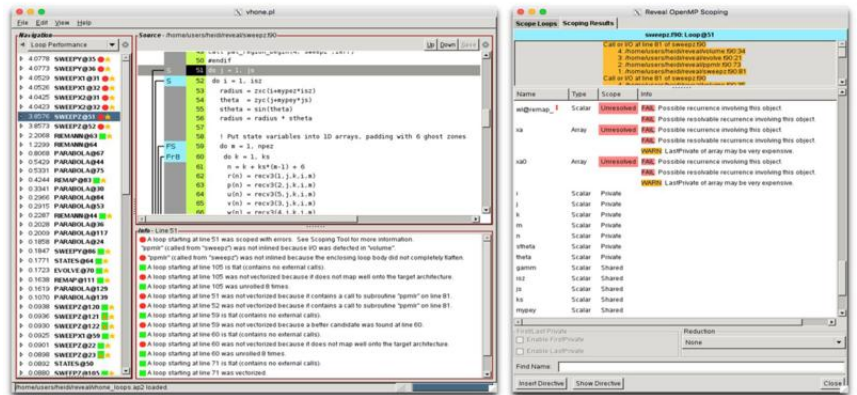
vhone.pl

File Edit View Help

Navigation
Loop Performance

4.0778 SWEEPY@35
4.0773 SWEEPZ@38
4.0529 SWEEPX1@31
4.0526 SWEEPX2@32
4.0425 SWEEPX1@31
4.0423 SWEEPX2@32
3.6576 SWEEPZ@51
3.6573 SWEEPZ@52
2.2068 RIEMANN@63
1.2299 RIEMANN@64
0.8069 PARABOLA@67
0.5429 PARABOLA@75
0.5331 PARABOLA@75
0.4244 REMAP@83
0.3341 PARABOLA@30
0.2966 PARABOLA@84
0.2315 PARABOLA@53
0.2287 RIEMANN@44
0.2028 PARABOLA@36
0.2029 PARABOLA@117
0.1858 PARABOLA@24
0.1847 SWEEPY@86
0.1771 STATES@64
0.1723 EVOLVE@70
0.1638 REMAP@111
0.1429 PARABOLA@139
0.0938 SWEEPZ@120
0.0936 SWEEPZ@121
0.0930 SWEEPZ@122
0.0930 SWEEPX1@59
0.0901 SWEEPZ@22
0.0898 SWEEPZ@23
0.0882 STATES@50
0.0880 SWEEPY@105

Source - /home/users/heidi/reveal/sweepz.f90

Up Down Save

call pat_region_begin(4,'sweepz',ierr)
#endif
51 do j = 1, js
52 do i = 1, isz
radius = zxc(i+mypez*isz)
theta = zyc(j+mypey*js)
stheta = sin(theta)
radius = radius * stheta

! Put state variables into 1D arrays, padding with 6 ghost zones
do m = 1, npez
do k = 1, ks
n = k + ks*(m-1) + 6
r(n) = recv3(1,j,k,i,m)
p(n) = recv3(2,j,k,i,m)
u(n) = recv3(5,j,k,i,m)
v(n) = recv3(3,j,k,i,m)
w(n) = recv3(4,j,k,i,m)

Info - Line 51

A loop starting at line 51 was scoped with errors. See Scoping Tool for more information.
"ppmlr" (called from "sweepz") was not inlined because I/O was detected in "volume".
"ppmlr" (called from "sweepz") was not inlined because the enclosing loop body did not completely flatten.
A loop starting at line 105 is flat (contains no external calls).
A loop starting at line 105 was not vectorized because it does not map well onto the target architecture.
A loop starting at line 105 was unrolled 8 times.
A loop starting at line 51 was not vectorized because it contains a call to subroutine "ppmlr" on line 81.
A loop starting at line 52 was not vectorized because it contains a call to subroutine "ppmlr" on line 81.
A loop starting at line 59 is flat (contains no external calls).
A loop starting at line 59 was not vectorized because a better candidate was found at line 60.
A loop starting at line 60 is flat (contains no external calls).
A loop starting at line 60 was not vectorized because it does not map well onto the target architecture.
A loop starting at line 60 was unrolled 8 times.
A loop starting at line 71 is flat (contains no external calls).
A loop starting at line 71 was vectorized.

/home/users/heidi/reveal/vhone_loops.ap2 loaded.

Reveal OpenMP Scoping

Scope Loops Scoping Results

sweepz.f90: Loop@51

Call or I/O at line 81 of sweepz.f90
4: /home/users/heidi/reveal/volume.f90:34
3: /home/users/heidi/reveal/ppmlr.f90:24
2: /home/users/heidi/reveal/evolve.f90:21
1: /home/users/heidi/reveal/ppmlr.f90:63
0: /home/users/heidi/reveal/sweepz.f90:81
Call or I/O at line 81 of sweepz.f90

| Name | Type | Scope | Info |
|---|---|---|---|
| el@remap_ | Scalar | Unresolved | FAIL: Possible recurrence involving this object. |
| | | | FAIL: Possible resolvable recurrence involving this object. |
| xa | Array | Unresolved | FAIL: Possible recurrence involving this object. |
| | | | FAIL: Possible resolvable recurrence involving this object. |
| | | | WARN: LastPrivate of array may be very expensive. |
| xa0 | Array | Unresolved | FAIL: Possible recurrence involving this object. |
| | | | FAIL: Possible resolvable recurrence involving this object. |
| | | | WARN: LastPrivate of array may be very expensive. |
| i | Scalar | Private | |
| j | Scalar | Private | |
| k | Scalar | Private | |
| m | Scalar | Private | |
| n | Scalar | Private | |
| stheta | Scalar | Private | |
| theta | Scalar | Private | |
| gamm | Scalar | Shared | |
| isz | Scalar | Shared | |
| js | Scalar | Shared | |
| ks | Scalar | Shared | |
| mypey | Scalar | Shared | |

First/Last Private
Enable FirstPrivate
Enable LastPrivate

Reduction
None

Find Name:

Insert Directive Show Directive Close